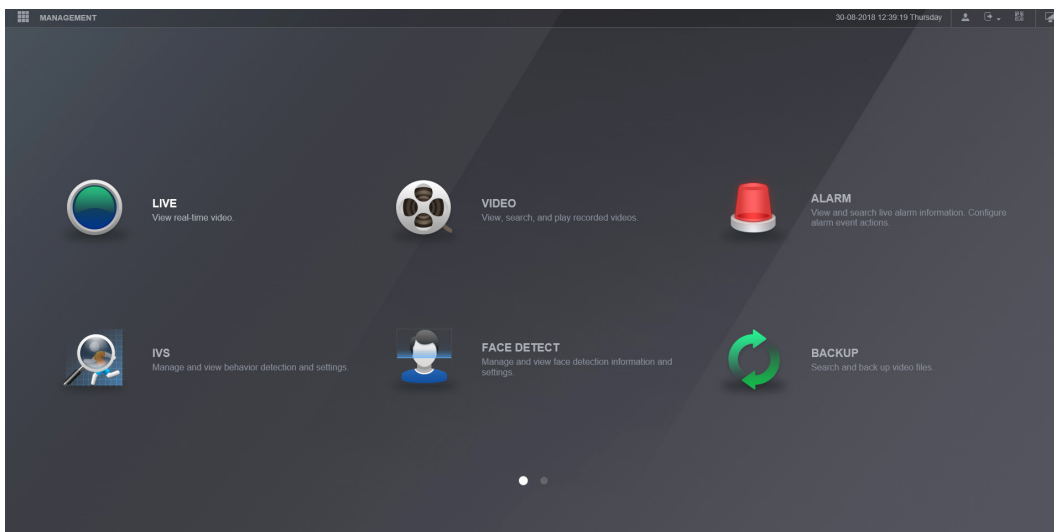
MANAGEMENT

30-08-2018 12:39:19 Thursday

LIVE
View real-time video.

VIDEO
View, search, and play recorded videos.

ALARM
View and search live alarm information. Configure alarm event actions.

IVS
Manage and view behavior detection and settings.

FACE DETECT
Manage and view face detection information and settings.

BACKUP
Search and back up video files.